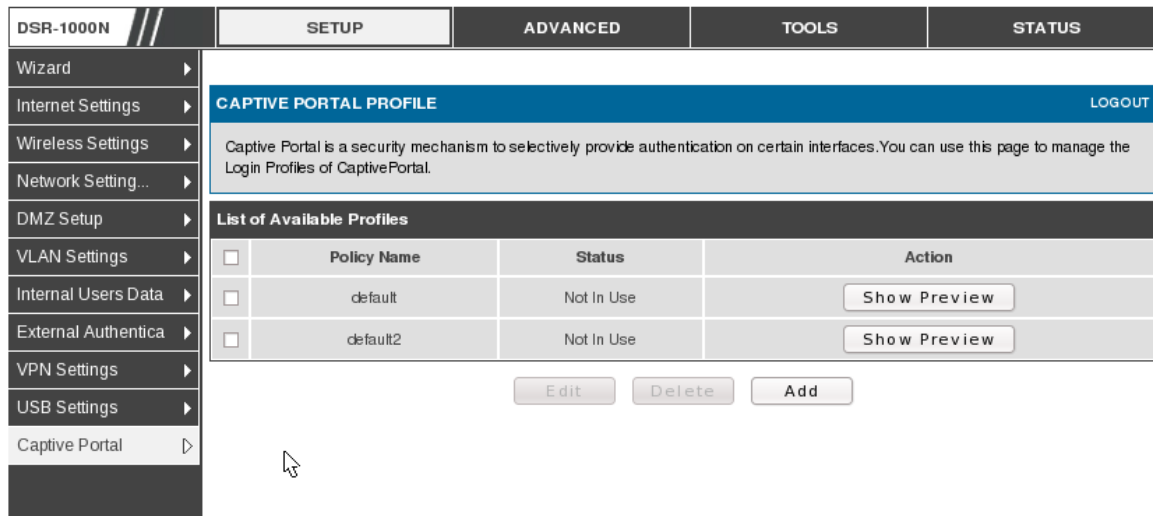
DSR-1000N

SETUP | ADVANCED | TOOLS | STATUS

Wizard
Internet Settings
Wireless Settings
Network Setting...
DMZ Setup
VLAN Settings
Internal Users Data
External Authentica
VPN Settings
USB Settings
Captive Portal

CAPTIVE PORTAL PROFILE

LOGOUT

Captive Portal is a security mechanism to selectively provide authentication on certain interfaces.You can use this page to manage the Login Profiles of CaptivePortal.

List of Available Profiles

| | Policy Name | Status | Action |
|---|---|---|---|
| | default | Not In Use | Show Preview |
| | default2 | Not In Use | Show Preview |

Edit Delete Add